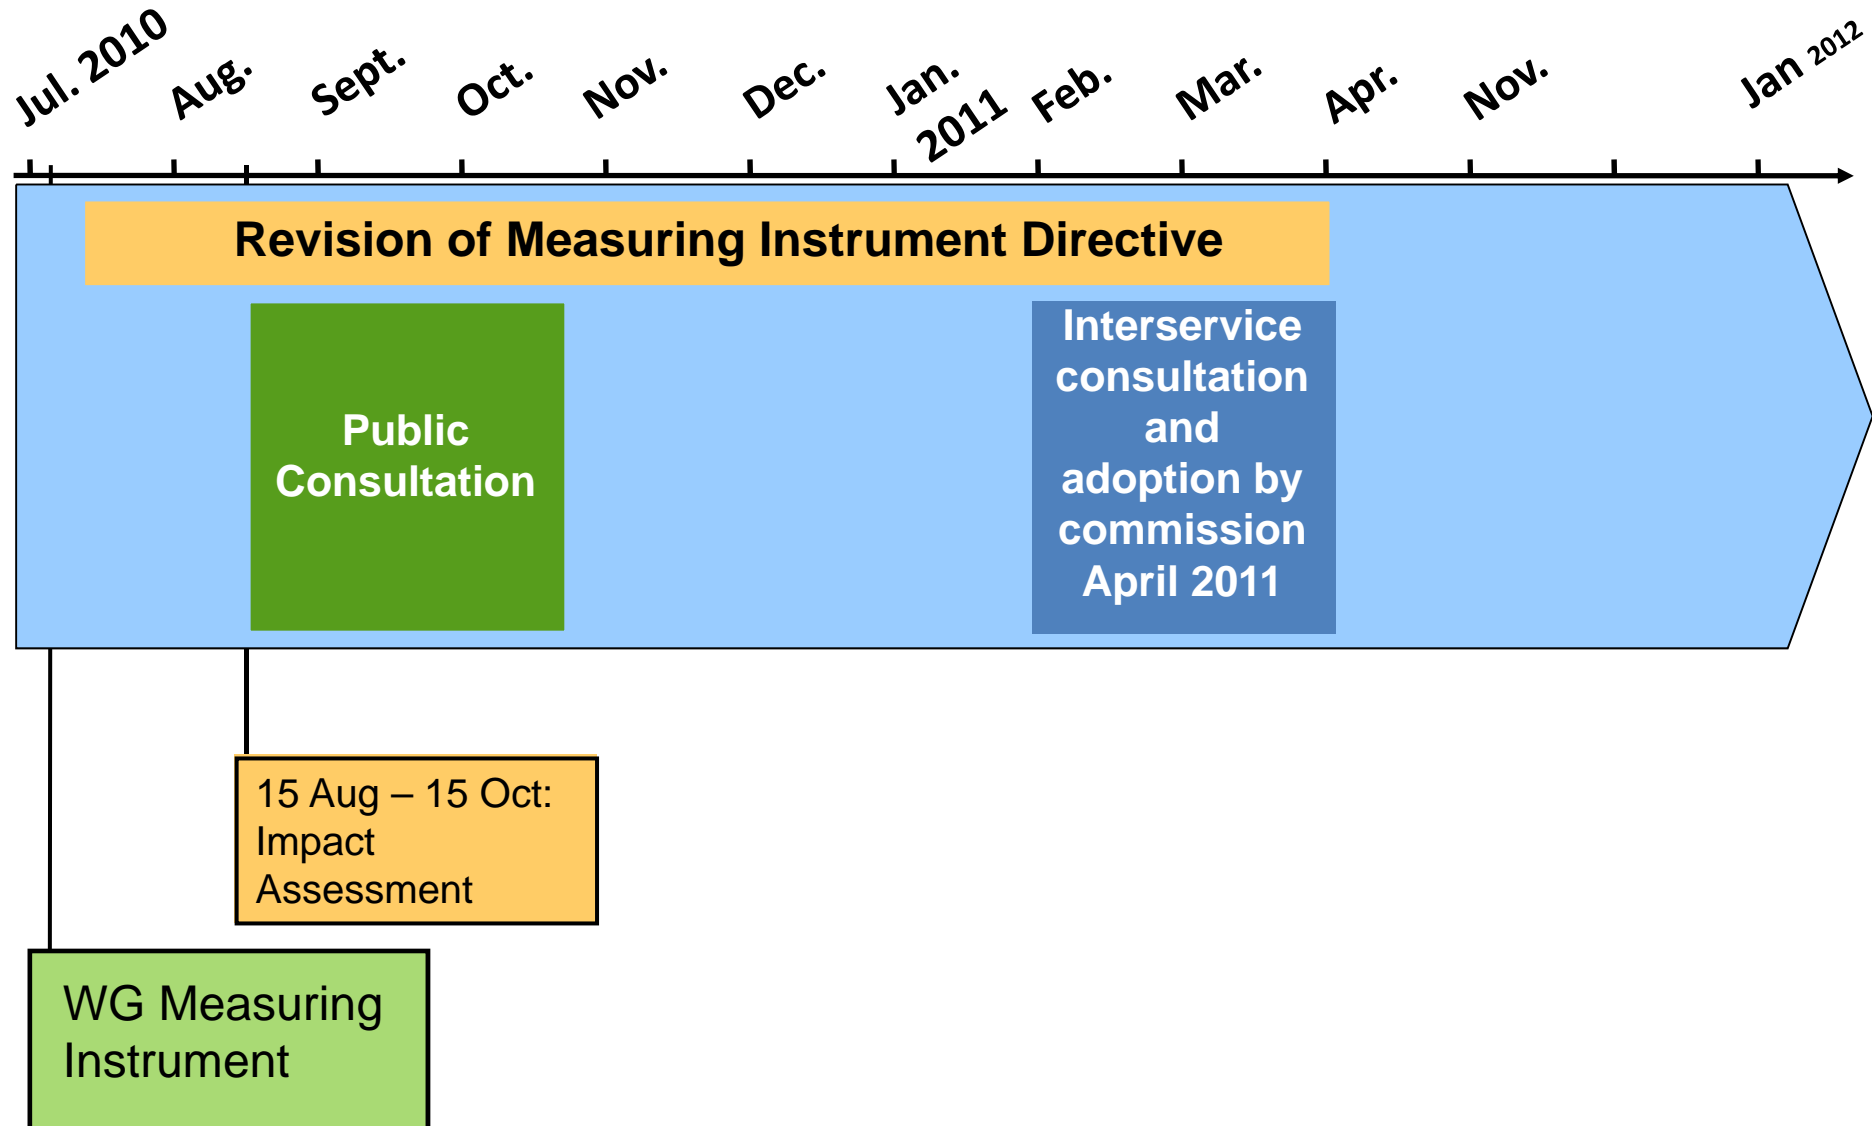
Jul. 2010 Aug. Sept. Oct. Nov. Dec. Jan. 2011 Feb. Mar. Apr. Nov. Jan 2012

Revision of Measuring Instrument Directive

Public Consultation

Interservice consultation and adoption by commission April 2011

15 Aug – 15 Oct: Impact Assessment

WG Measuring Instrument